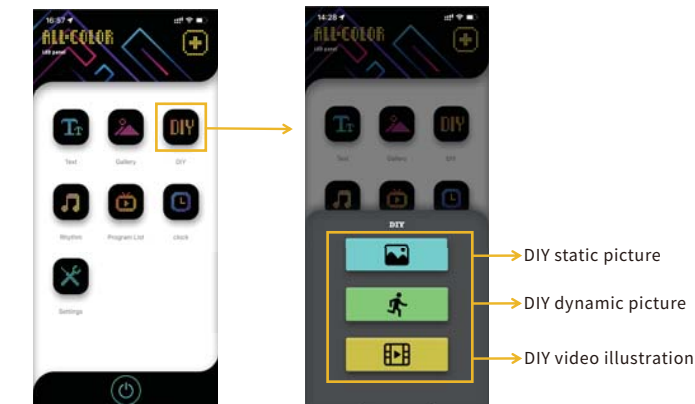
16:57
ALL-COLOR
LED panel

DIY

Text
Gallery
DIY

Rhythm
Program List
clock

Settings

14:28
ALL-COLOR
LED panel

DIY

Text
Gallery
DIY

DIY

DIY static picture
DIY dynamic picture
DIY video illustration